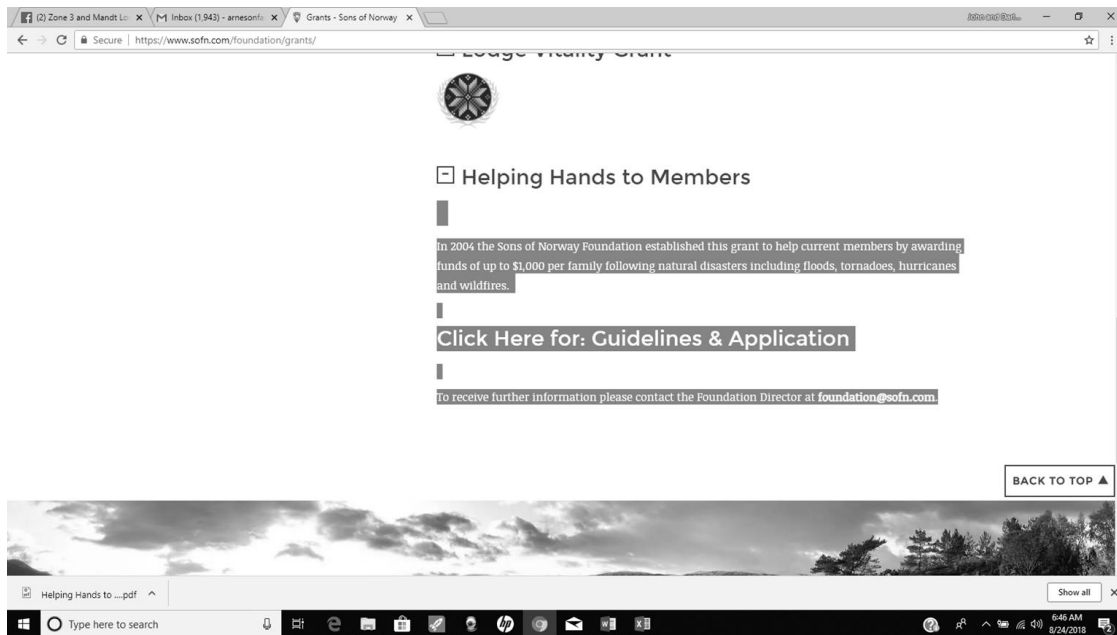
(2) Zone 3 and Mandt Lo ×
Inbox (1,943) - arnesonfa ×
Grants - Sons of Norway ×

John and Barb...

Secure | https://www.sofn.com/foundation/grants/

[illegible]

Helping Hands to Members

In 2004 the Sons of Norway Foundation established this grant to help current members by awarding funds of up to $1,000 per family following natural disasters including floods, tornadoes, hurricanes and wildfires.

Click Here for: Guidelines & Application

To receive further information please contact the Foundation Director at **foundation@sofn.com**.

BACK TO TOP ▲

Helping Hands to ....pdf ^

Show all ×

Type here to search

6:46 AM
8/24/2018